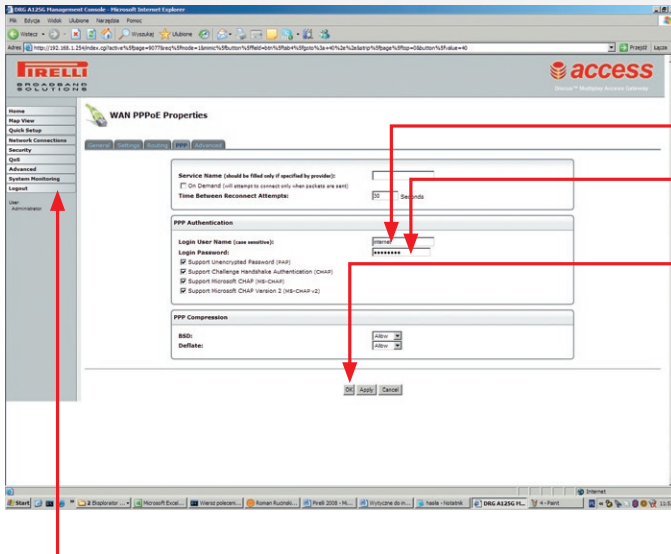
DRG A125G Management Console - Microsoft Internet Explorer

Plik Edycja Widok Ulubione Narzędzie Pomoc

Wstecz Wyszukaj Ulubione

Adres http://192.168.1.254/index.cgi?active%5fpage=9077&req%5fmode=1&mimic%5fbutton%5ffield=btn%5ftab4%5fgoto%3a+40%2e%2e&strip%5fpage%5ftop=0&button%5fvalue=40

Przejdź Łącza

PIRELLI BROADBAND SOLUTIONS

access

Discus™ Multiplay Access Gateway

Home
Map View
Quick Setup
Network Connections
Security
QoS
Advanced
System Monitoring
Logout

User:
Administrator

WAN PPPoE Properties

General Settings Routing PPP Advanced

Service Name (should be filled only if specified by provider):
On Demand (will attempt to connect only when packets are sent)
Time Between Reconnect Attempts: 30 Seconds

PPP Authentication

Login User Name (case sensitive): internet
Login Password: ••••••••
Support Unencrypted Password (PAP)
Support Challenge Handshake Authentication (CHAP)
Support Microsoft CHAP (MS-CHAP)
Support Microsoft CHAP Version 2 (MS-CHAP-v2)

PPP Compression

BSD: Allow
Deflate: Allow

OK Apply Cancel

Internet

Start 2 Eksplorator ... Microsoft Excel ... Wiersz poleceń ... Roman Rudnicki ... Pirelli 2008 - Mi... Wytyczne do in... hasła - Notatnik DRG A125G M... 4 - Paint 11:0